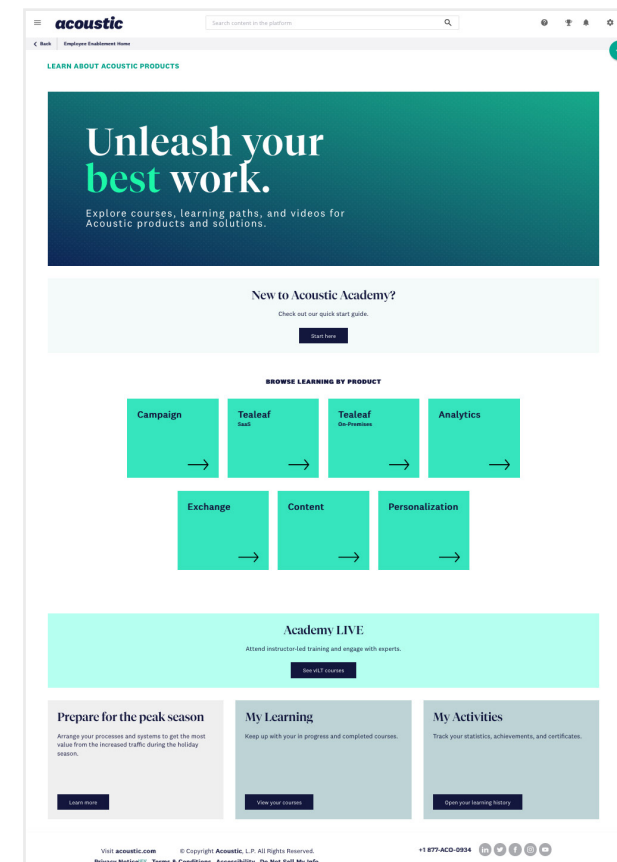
acoustic

Search content in the platform

Back   Employee Enablement Home

LEARN ABOUT ACOUSTIC PRODUCTS

Unleash your best work.

Explore courses, learning paths, and videos for Acoustic products and solutions.

New to Acoustic Academy?

Check out our quick start guide.

Start here

BROWSE LEARNING BY PRODUCT

Campaign →

Tealeaf SaaS →

Tealeaf On-Premises →

Analytics →

Exchange →

Content →

Personalization →

Academy LIVE

Attend instructor-led training and engage with experts.

See vILT courses

Prepare for the peak season

Arrange your processes and systems to get the most value from the increased traffic during the holiday season.

Learn more

My Learning

Keep up with your in progress and completed courses.

View your courses

My Activities

Track your statistics, achievements, and certificates.

Open your learning history

Visit acoustic.com   © Copyright Acoustic, L.P. All Rights Reserved.   +1 877-ACO-0934

Privacy Notice   Terms & Conditions   Accessibility   Do Not Sell My Info